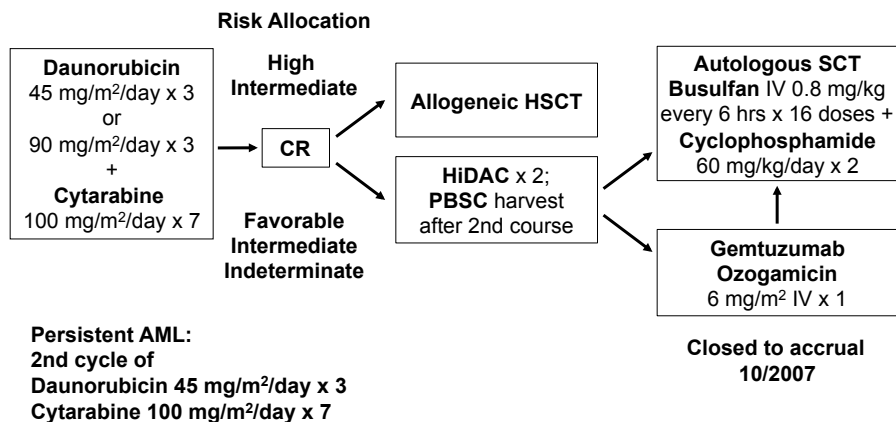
Risk Allocation

Daunorubicin
45 mg/m$^2$/day x 3
or
90 mg/m$^2$/day x 3
+
Cytarabine
100 mg/m$^2$/day x 7

High
Intermediate

CR

Favorable
Intermediate
Indeterminate

Allogeneic HSCT

HiDAC x 2;
PBSC harvest
after 2nd course

Autologous SCT
Busulfan IV 0.8 mg/kg every 6 hrs x 16 doses +
Cyclophosphamide
60 mg/kg/day x 2

Gemtuzumab
Ozogamicin
6 mg/m$^2$ IV x 1

Persistent AML:
2nd cycle of
Daunorubicin 45 mg/m$^2$/day x 3
Cytarabine 100 mg/m$^2$/day x 7

Closed to accrual
10/2007